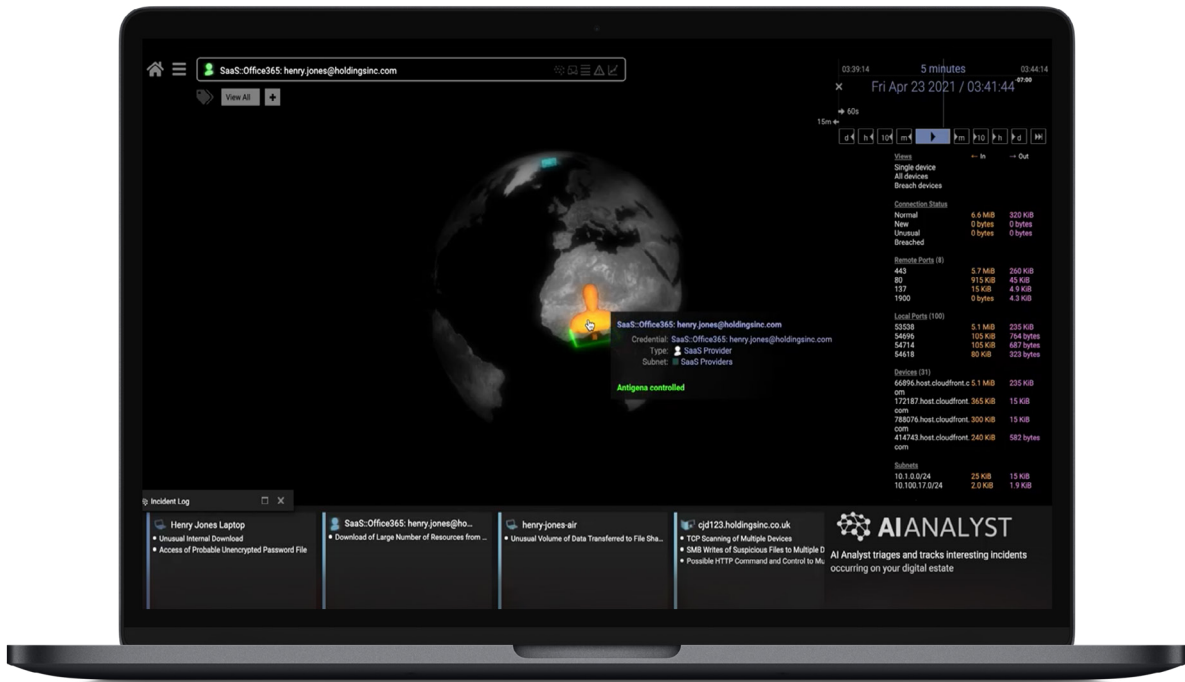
SaaS::Office365: henry.jones@holdingsinc.com

View All +

03:39:14 5 minutes 03:44:14
Fri Apr 23 2021 / 03:41:44 -07:00
60s
15m
d h 10 m m 10 h d

Views ← In → Out
Single device
All devices
Breach devices

Connection Status
Normal 6.6 MiB 320 KiB
New 0 bytes 0 bytes
Unusual 0 bytes 0 bytes
Breached

Remote Ports (8)
443 5.7 MiB 260 KiB
80 915 KiB 45 KiB
137 15 KiB 4.9 KiB
1900 0 bytes 4.3 KiB

Local Ports (100)
53538 5.1 MiB 235 KiB
54696 105 KiB 764 bytes
54714 105 KiB 687 bytes
54618 80 KiB 323 bytes

Devices (31)
66896.host.cloudfront.com 5.1 MiB 235 KiB
172187.host.cloudfront.com 365 KiB 15 KiB
788076.host.cloudfront.com 300 KiB 15 KiB
414743.host.cloudfront.com 240 KiB 582 bytes

Subnets
10.1.0.0/24 25 KiB 15 KiB
10.100.17.0/24 2.0 KiB 1.9 KiB

SaaS::Office365: henry.jones@holdingsinc.com
Credential: SaaS::Office365: henry.jones@holdingsinc.com
Type: SaaS Provider
Subnet: SaaS Providers

Antigena controlled

Incident Log

Henry Jones Laptop
• Unusual Internal Download
• Access of Probable Unencrypted Password File

SaaS::Office365: henry.jones@ho...
• Download of Large Number of Resources from ...

henry-jones-air
• Unusual Volume of Data Transferred to File Sha...

cjd123.holdingsinc.co.uk
• TCP Scanning of Multiple Devices
• SMB Writes of Suspicious Files to Multiple D
• Possible HTTP Command and Control to Mu

AI ANALYST
AI Analyst triages and tracks interesting incidents occurring on your digital estate